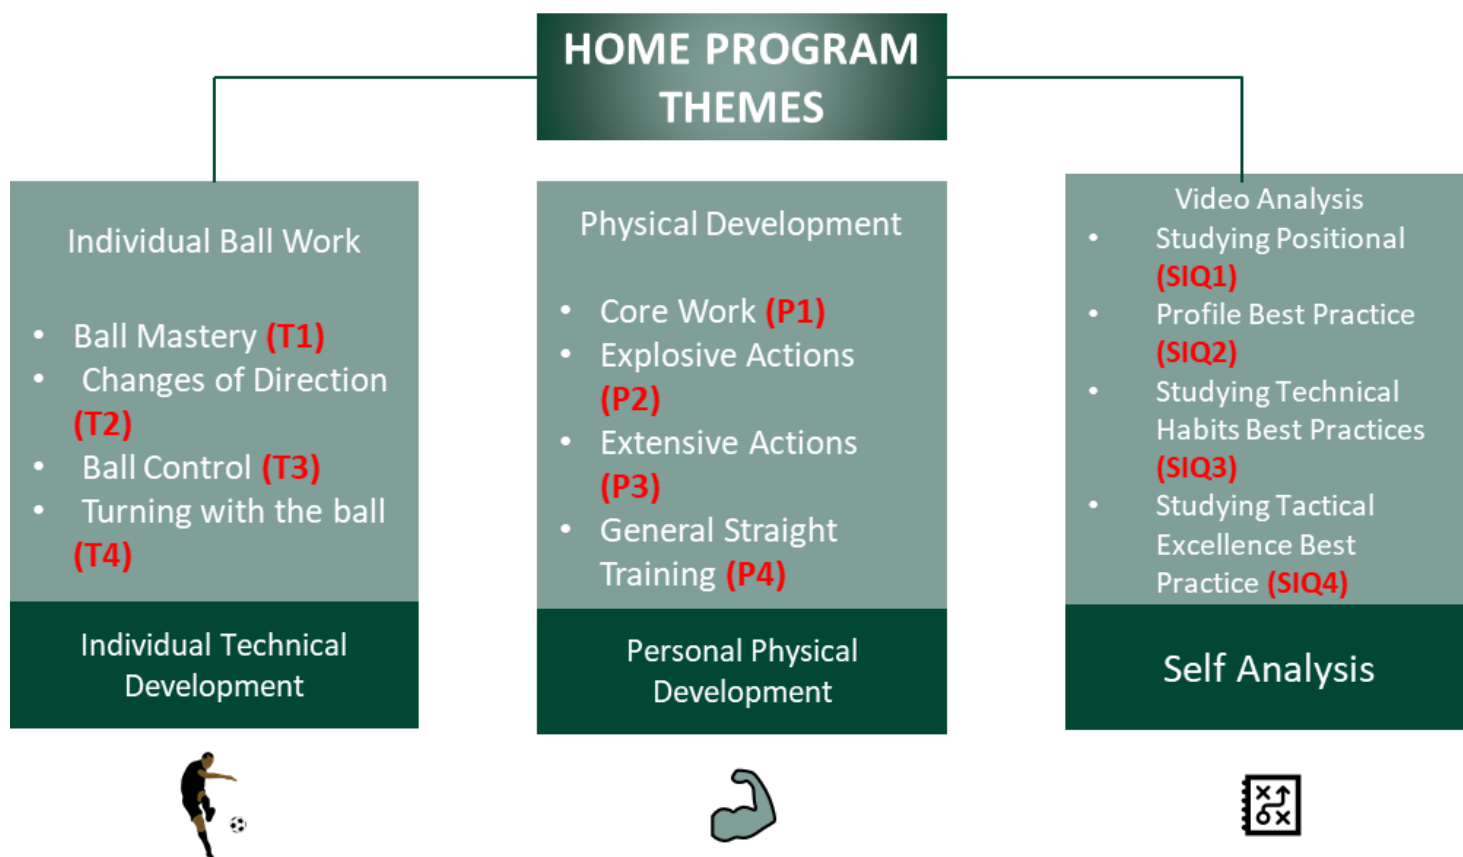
HOME PROGRAM THEMES

Individual Ball Work

- Ball Mastery (T1)
- Changes of Direction (T2)
- Ball Control (T3)
- Turning with the ball (T4)

Individual Technical Development

Physical Development

- Core Work (P1)
- Explosive Actions (P2)
- Extensive Actions (P3)
- General Straight Training (P4)

Personal Physical Development

Video Analysis

- Studying Positional (SIQ1)
- Profile Best Practice (SIQ2)
- Studying Technical Habits Best Practices (SIQ3)
- Studying Tactical Excellence Best Practice (SIQ4)

Self Analysis